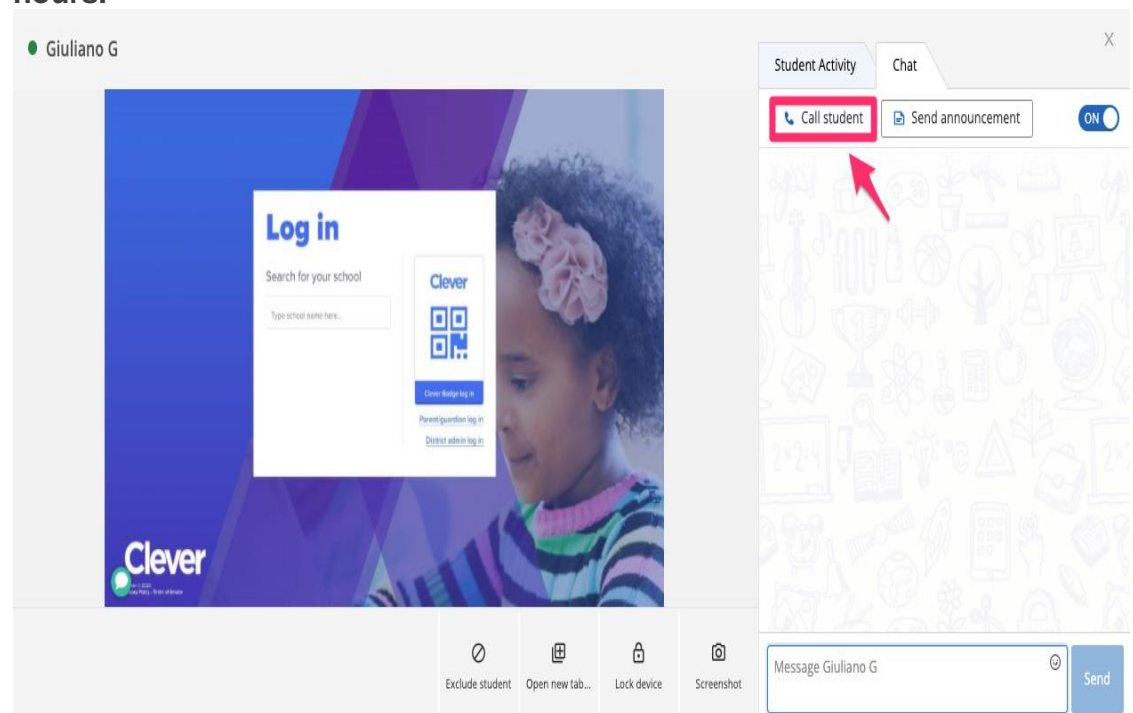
hours.

Giuliano G

Student Activity
Chat
X

Call student
Send announcement
ON

Log in
Search for your school
Type school name here...
Clever
Clever Badge log in
Parent/guardian log in
District admin log in

Clever
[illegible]

Exclude student
Open new tab...
Lock device
Screenshot

Message Giuliano G
Send